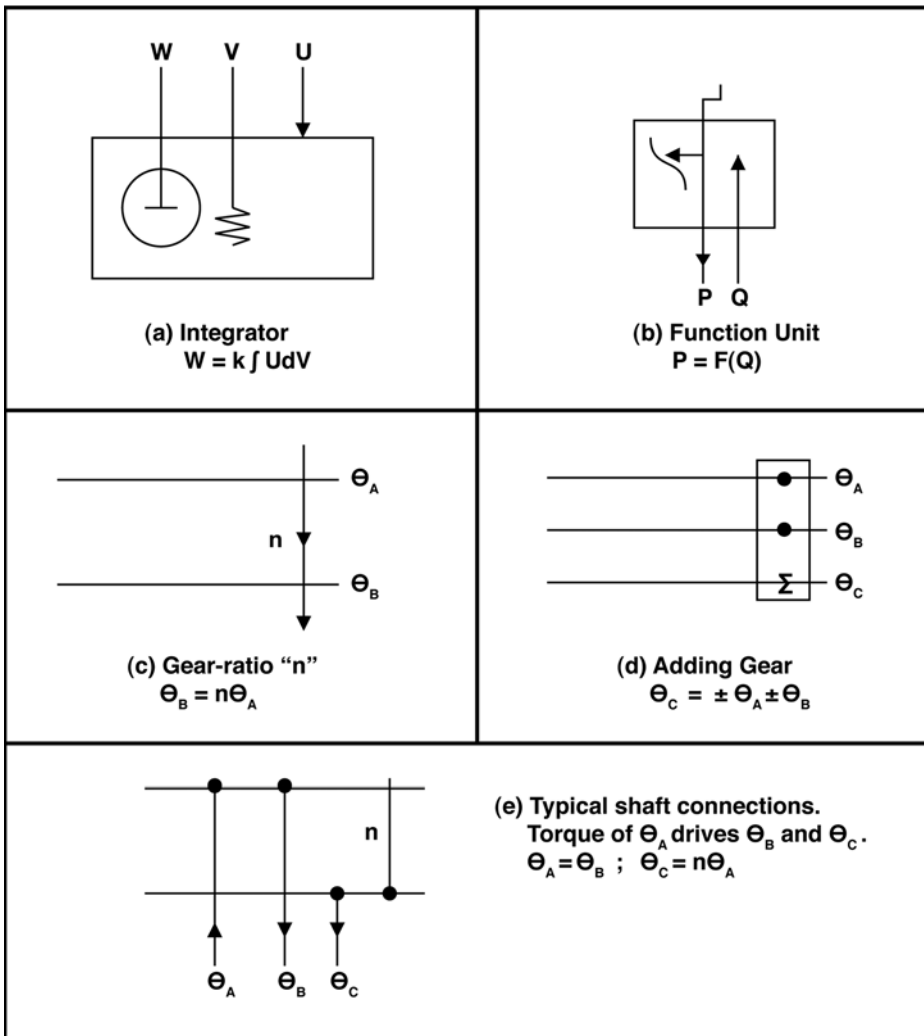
W V U

(a) Integrator
$W = k \int UdV$

P Q

(b) Function Unit
$P = F(Q)$

$\Theta_A$

n

$\Theta_B$

(c) Gear-ratio "n"
$\Theta_B = n\Theta_A$

$\Theta_A$

$\Theta_B$

$\Sigma$ $\Theta_C$

(d) Adding Gear
$\Theta_C = \pm\Theta_A \pm \Theta_B$

n

$\Theta_A$ $\Theta_B$ $\Theta_C$

(e) Typical shaft connections. Torque of $\Theta_A$ drives $\Theta_B$ and $\Theta_C$.
$\Theta_A = \Theta_B$ ; $\Theta_C = n\Theta_A$